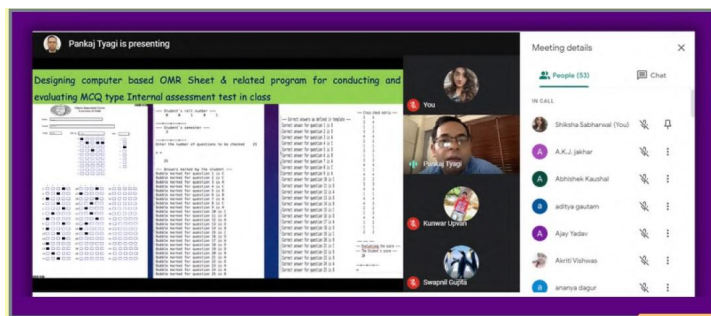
Pankaj Tyagi is presenting

Designing computer based OMR Sheet & related program for conducting and evaluating MCQ type Internal assessment test in class

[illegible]

You

Pankaj Tyagi

Kunwar Upvan

Swapnil Gupta

Meeting details

People (53)

Chat

IN CALL

Shiksha Sabharwal (You)

A.K.J. jakhar

Abhishek Kaushal

aditya gautam

Ajay Yadav

Akriti Vishwas

ananya dagur